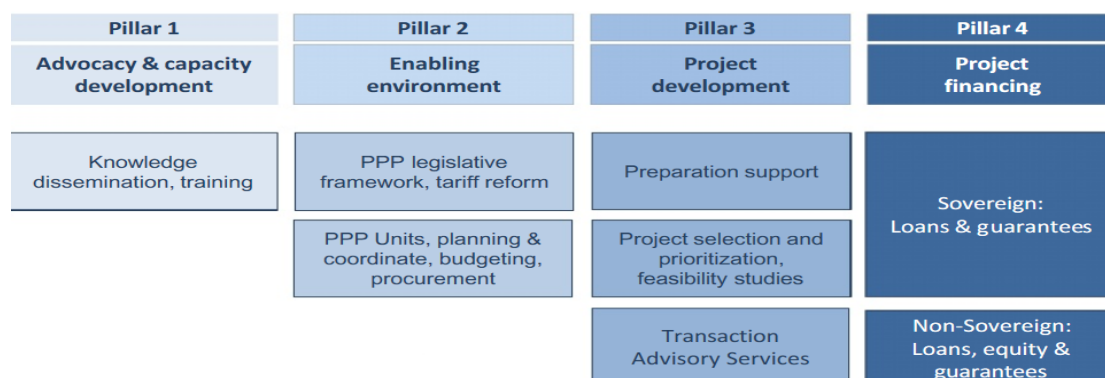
Pillar 1

Advocacy & capacity development

Knowledge dissemination, training

Pillar 2

Enabling environment

PPP legislative framework, tariff reform

PPP Units, planning & coordinate, budgeting, procurement

Pillar 3

Project development

Preparation support

Project selection and prioritization, feasibility studies

Transaction Advisory Services

Pillar 4

Project financing

Sovereign: Loans & guarantees

Non-Sovereign: Loans, equity & guarantees